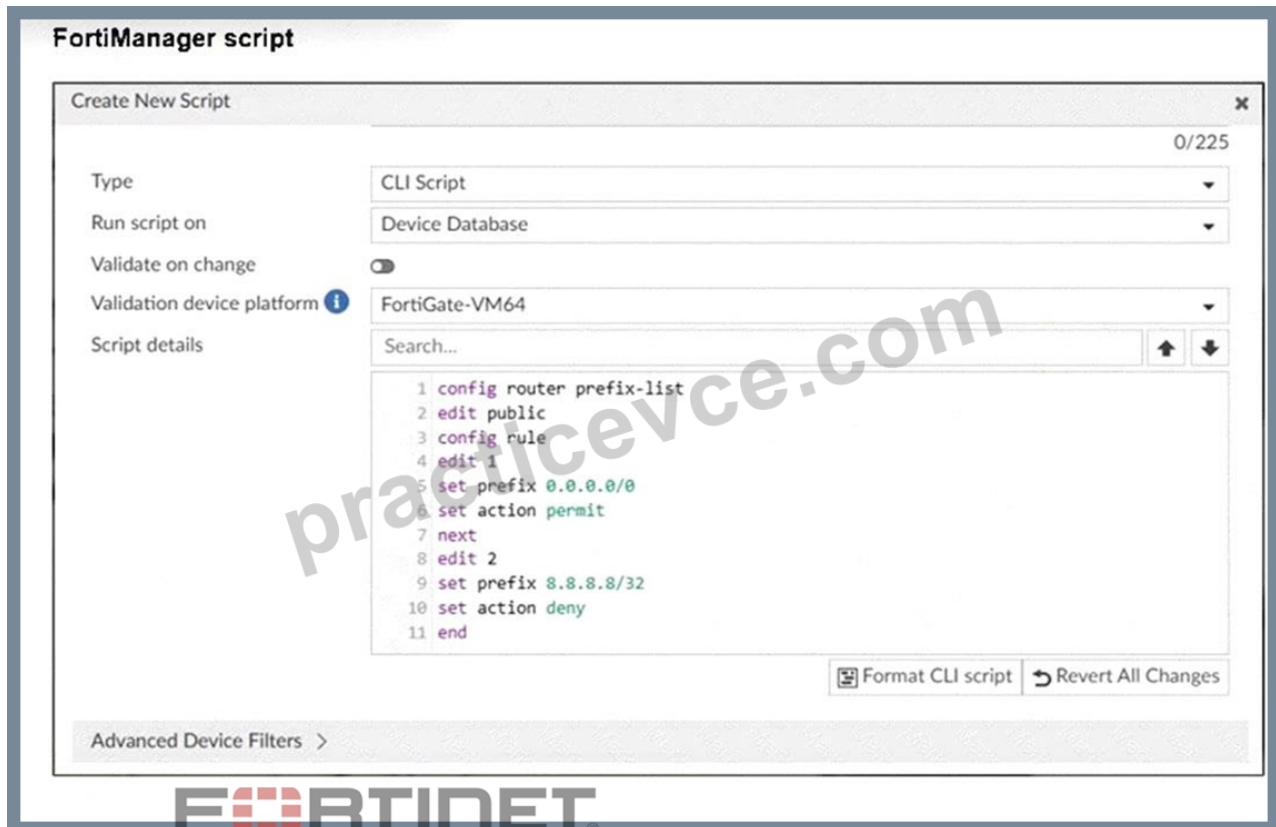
FortiManager script

Create New Script

×

0/225

Type
CLI Script

Run script on
Device Database

Validate on change

Validation device platform
FortiGate-VM64

Script details
Search...

1 config router prefix-list
2 edit public
3 config rule
4 edit 1
5 set prefix 0.0.0.0/0
6 set action permit
7 next
8 edit 2
9 set prefix 8.8.8.8/32
10 set action deny
11 end

Format CLI script
Revert All Changes

Advanced Device Filters >

practicevce.com

FORTINET